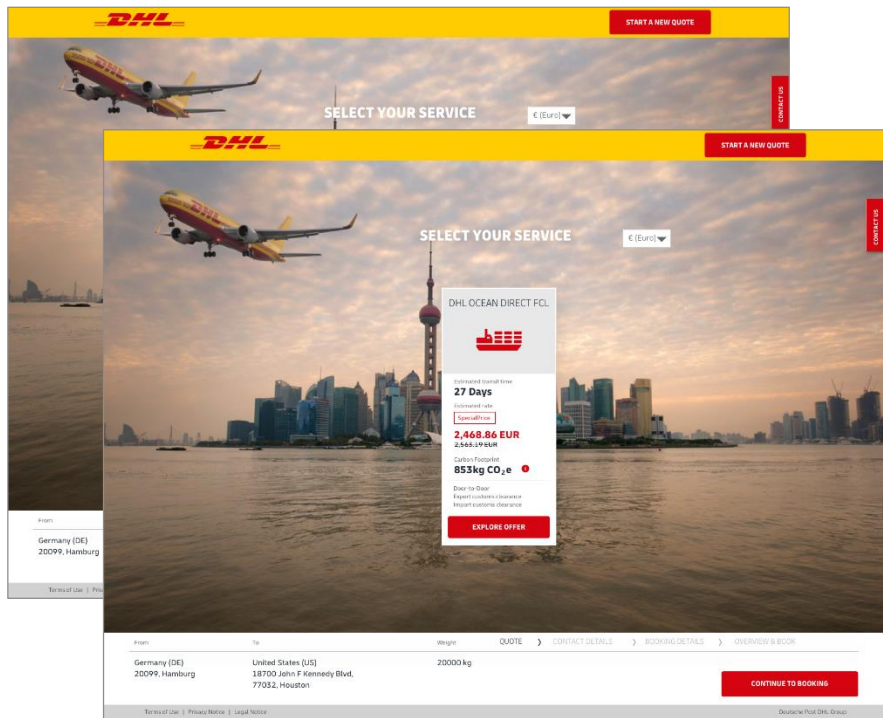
DHL

START A NEW QUOTE

SELECT YOUR SERVICE

€ (Euro)

CONTACT US

From

Germany (DE)
20099, Hamburg

Terms of Use | Priv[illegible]

DHL

START A NEW QUOTE

SELECT YOUR SERVICE

€ (Euro)

CONTACT US

DHL OCEAN DIRECT FCL

Estimated transit time
27 Days

Estimated rate
SpecialPrice

2,468.86 EUR
2,565.19 EUR

Carbon Footprint
853kg $CO_2$e

Door-to-Door
Export customs clearance
Import customs clearance

EXPLORE OFFER

From | To | Weight | QUOTE | CONTACT DETAILS | BOOKING DETAILS | OVERVIEW & BOOK

Germany (DE)
20099, Hamburg

United States (US)
18700 John F Kennedy Blvd,
77032, Houston

20000 kg

CONTINUE TO BOOKING

Terms of Use | Privacy Notice | Legal Notice

Deutsche Post DHL Group